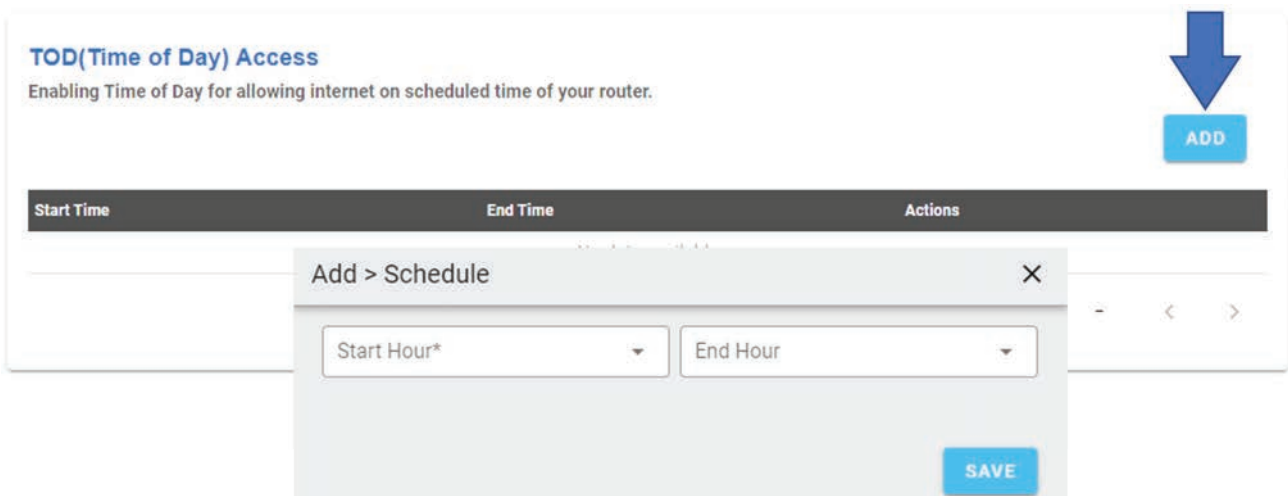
TOD(Time of Day) Access
Enabling Time of Day for allowing internet on scheduled time of your router.

ADD

| Start Time | End Time | Actions |
|---|---|---|

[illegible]

Add > Schedule ×

Start Hour* ▾ End Hour ▾

- < >

SAVE